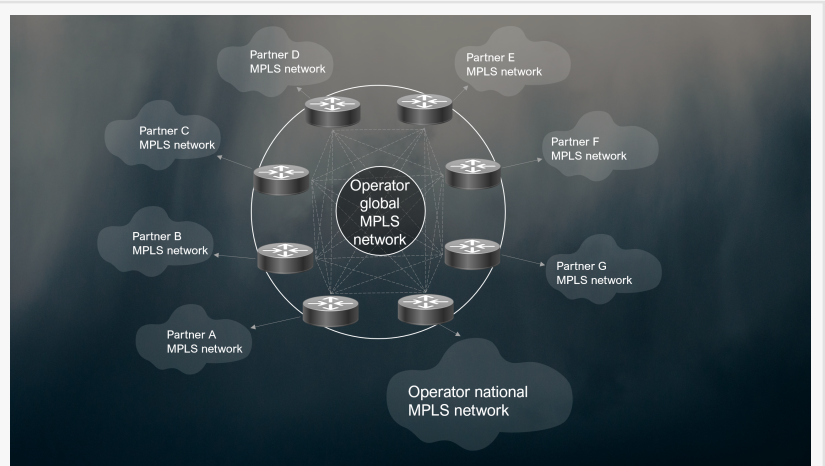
Partner D
MPLS network

Partner E
MPLS network

Partner C
MPLS network

Partner F
MPLS network

Operator
global
MPLS
network

Partner B
MPLS network

Partner G
MPLS network

Partner A
MPLS network

Operator national
MPLS network